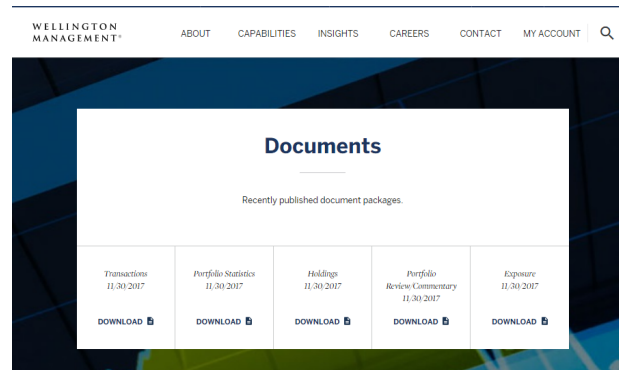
WELLINGTON MANAGEMENT®

ABOUT CAPABILITIES INSIGHTS CAREERS CONTACT MY ACCOUNT

Documents

Recently published document packages.

| Transactions 11/30/2017 | Portfolio Statistics 11/30/2017 | Holdings 11/30/2017 | Portfolio Review Commentary 11/30/2017 | Exposure 11/30/2017 |
|---|---|---|---|---|
| DOWNLOAD | DOWNLOAD | DOWNLOAD | DOWNLOAD | DOWNLOAD |